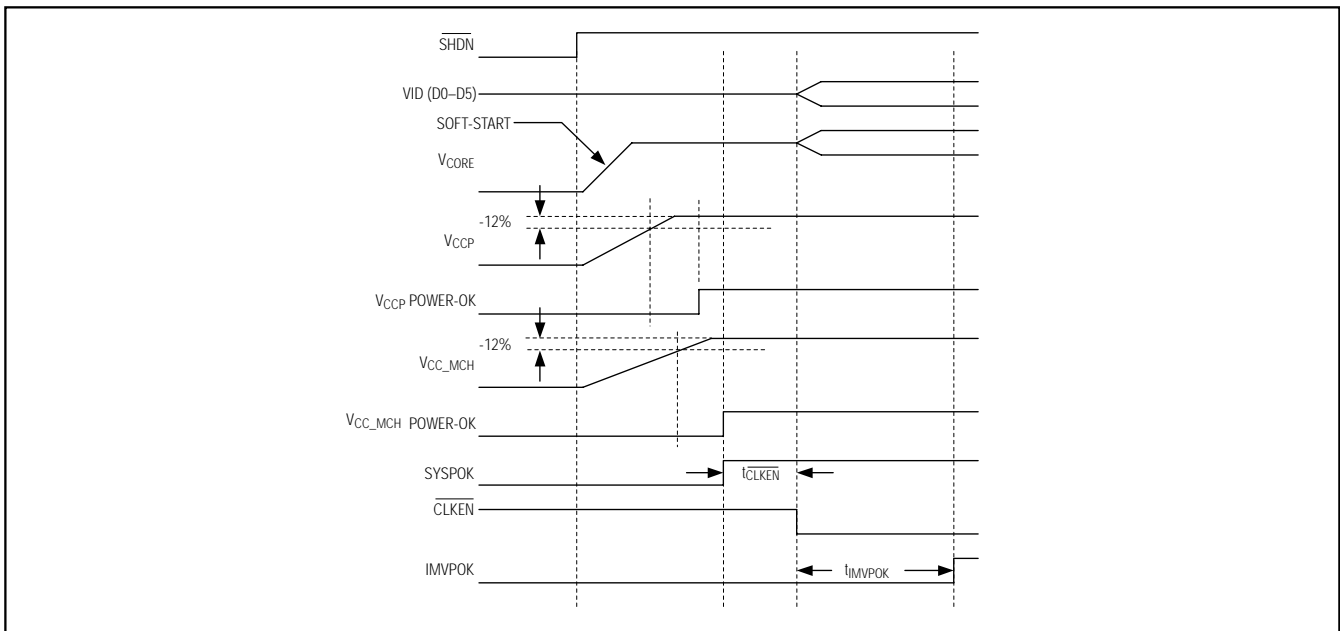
$\overline{SHDN}$

VID (D0–D5)

SOFT-START

$V_{CORE}$

-12%

$V_{CCP}$

$V_{CCP}$ POWER-OK

-12%

$V_{CC\_MCH}$

$V_{CC\_MCH}$ POWER-OK

SYSPOK

$t_{\overline{CLKEN}}$

$\overline{CLKEN}$

IMVPOK

$t_{IMVPOK}$